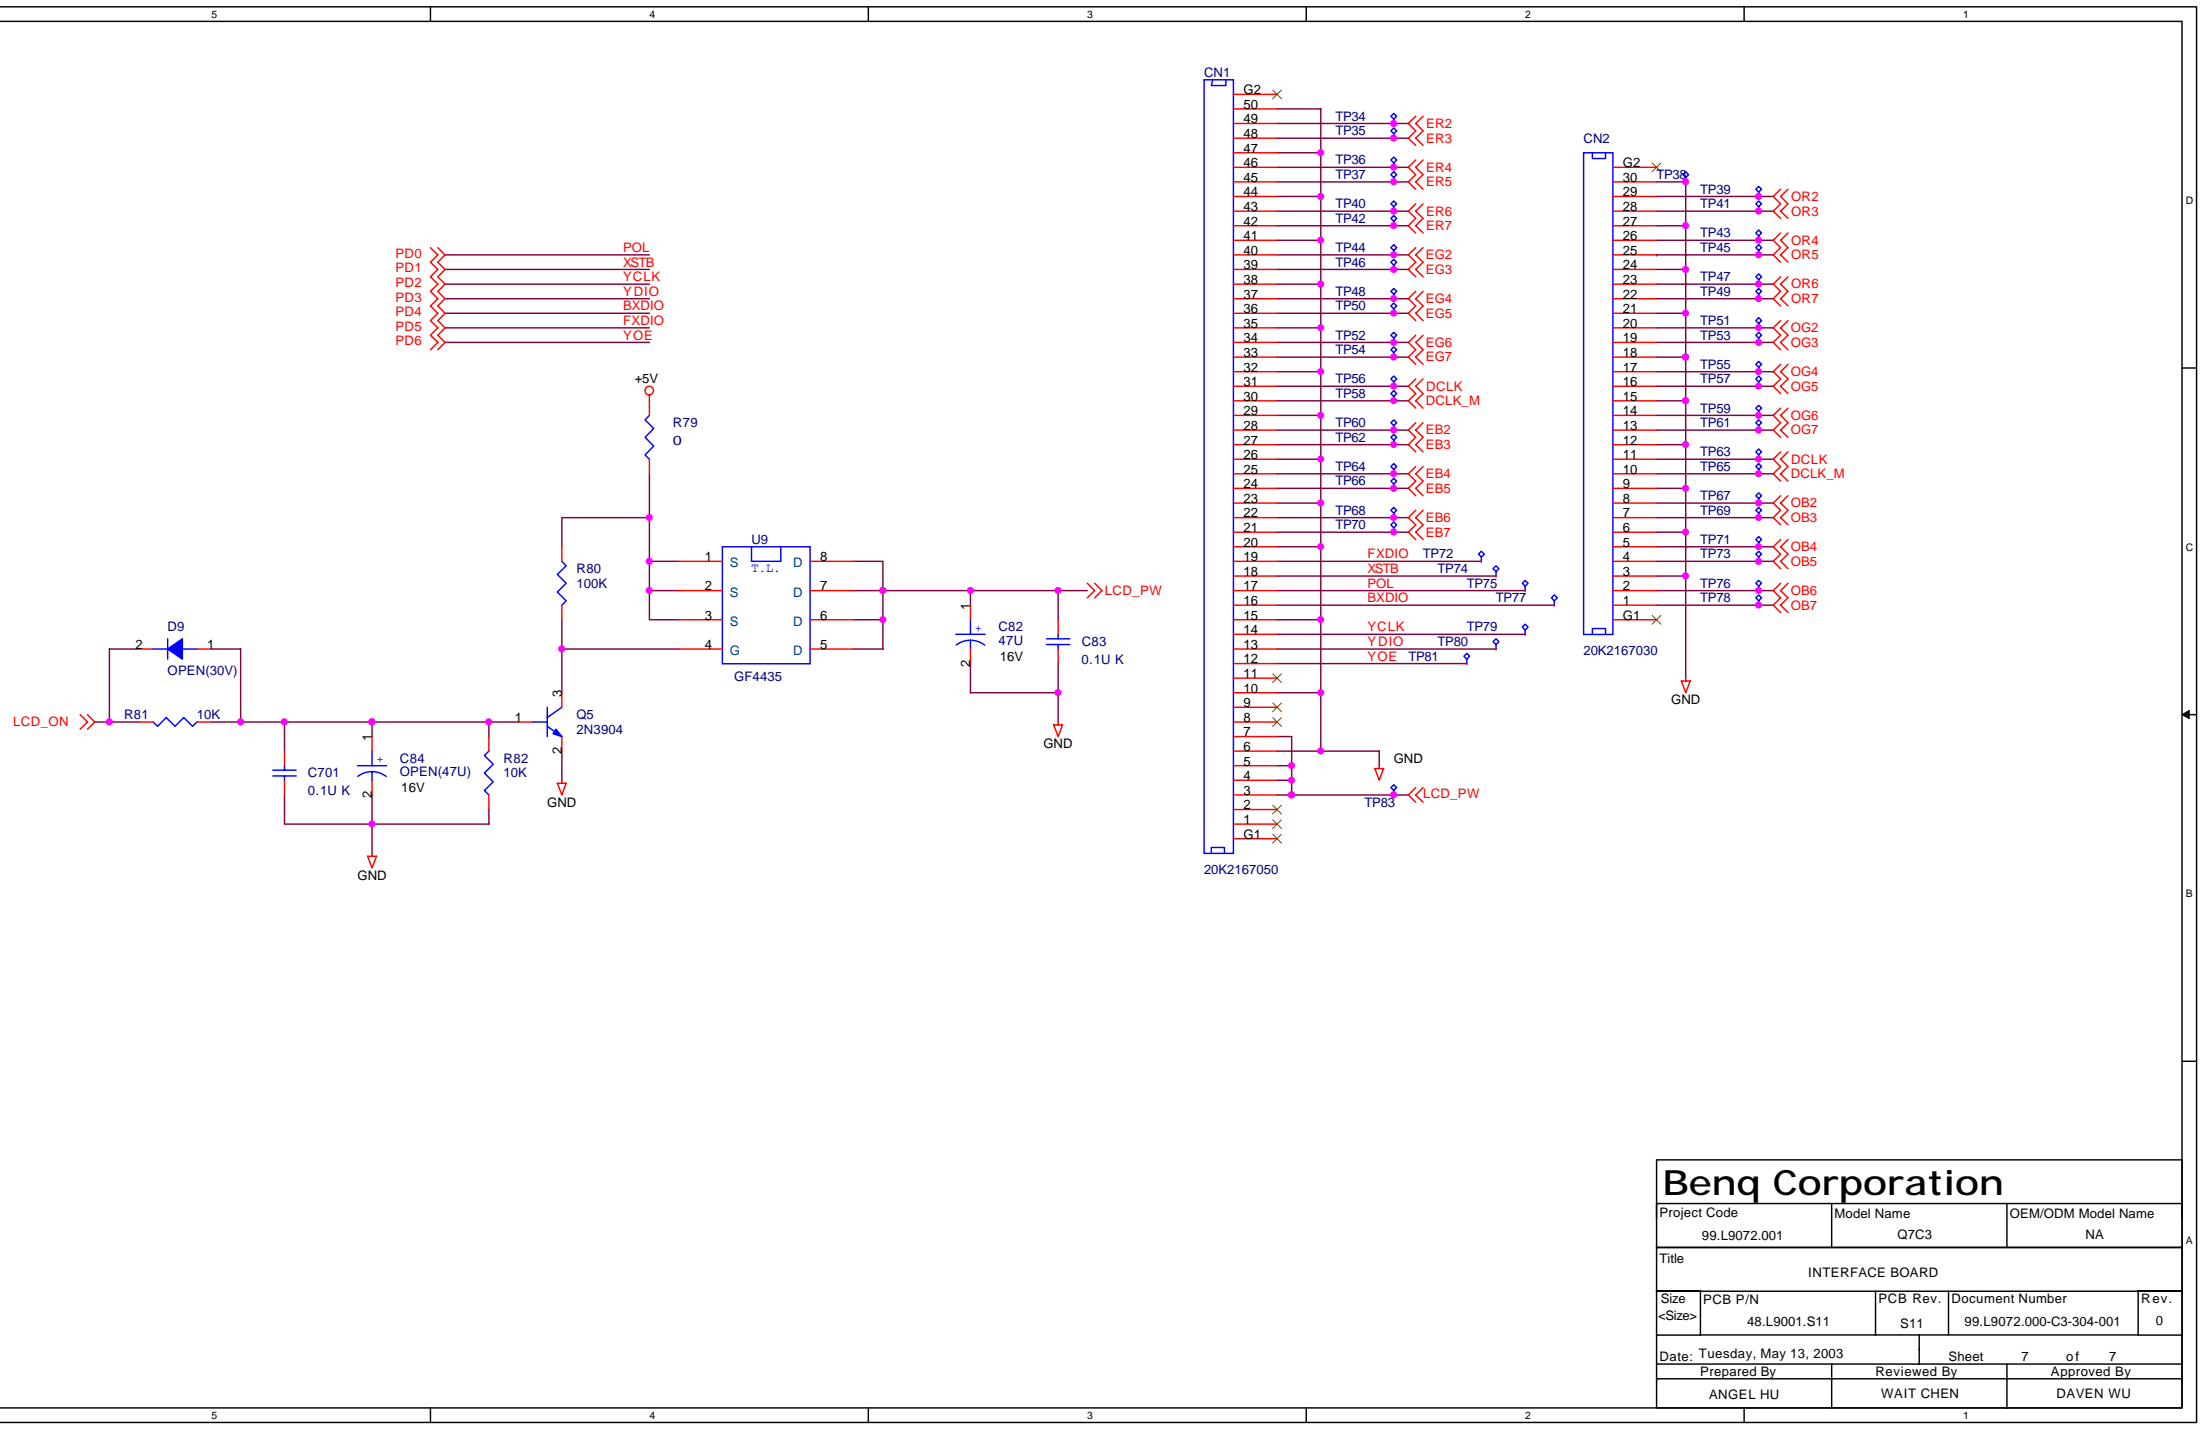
5 4 3 2 1

PD0 POL
PD1 XSTB
PD2 YCLK
PD3 YDIO
PD4 BXDIO
PD5 FXDIO
PD6 YOE

+5V
R79
0
R80
100K
U9
T.L.
1 S D 8
2 S D 7
3 S D 6
4 G D 5
GF4435
LCD_PW
C82
47U
16V
C83
0.1U K
GND
D9
2 1
OPEN(30V)
LCD_ON
R81 10K
C701
0.1U K
C84
OPEN(47U)
16V
R82
10K
Q5
2N3904
GND
GND

CN1
G2
50
49 TP34 ER2
48 TP35 ER3
47
46 TP36 ER4
45 TP37 ER5
44
43 TP40 ER6
42 TP42 ER7
41
40 TP44 EG2
39 TP46 EG3
38
37 TP48 EG4
36 TP50 EG5
35
34 TP52 EG6
33 TP54 EG7
32
31 TP56 DCLK
30 TP58 DCLK_M
29
28 TP60 EB2
27 TP62 EB3
26
25 TP64 EB4
24 TP66 EB5
23
22 TP68 EB6
21 TP70 EB7
20
19 FXDIO TP72
18 XSTB TP74
17 POL TP75
16 BXDIO TP77
15
14 YCLK TP79
13 YDIO TP80
12 YOE TP81
11
10
9
8
7
6 GND
5
4
3 TP83 LCD_PW
2
1
G1
20K2167050

CN2
G2
30 TP38
29 TP39 OR2
28 TP41 OR3
27
26 TP43 OR4
25 TP45 OR5
24
23 TP47 OR6
22 TP49 OR7
21
20 TP51 OG2
19 TP53 OG3
18
17 TP55 OG4
16 TP57 OG5
15
14 TP59 OG6
13 TP61 OG7
12
11 TP63 DCLK
10 TP65 DCLK_M
9
8 TP67 OB2
7 TP69 OB3
6
5 TP71 OB4
4 TP73 OB5
3
2 TP76 OB6
1 TP78 OB7
G1
20K2167030
GND

D C B A

| Benq Corporation | | |
|---|---|---|
| Project Code 99.L9072.001 | Model Name Q7C3 | OEM/ODM Model Name NA |
| Title INTERFACE BOARD | | |
| Size <Size> PCB P/N 48.L9001.S11 | PCB Rev. S11 | Document Number 99.L9072.000-C3-304-001 Rev. 0 |
| Date: Tuesday, May 13, 2003 | | Sheet 7 of 7 |
| Prepared By ANGEL HU | Reviewed By WAIT CHEN | Approved By DAVEN WU |

5 4 3 2 1